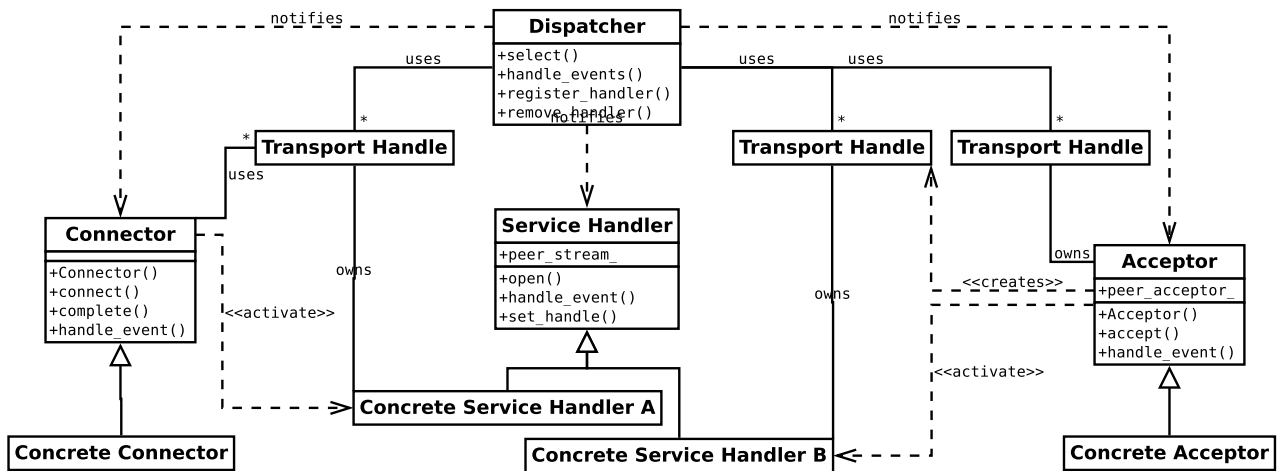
notifies

Dispatcher

+select()
+handle_events()
+register_handler()
+remove_handler()

notifies

uses

uses

uses

*

*

*

*

Transport Handle

Transport Handle

Transport Handle

uses

notifies

Connector

+Connector()
+connect()
+complete()
+handle_event()

Service Handler

+peer_stream_

+open()
+handle_event()
+set_handle()

owns

owns

owns

<<activate>>

<<creates>>

Acceptor

+peer_acceptor_

+Acceptor()
+accept()
+handle_event()

<<activate>>

Concrete Service Handler A

Concrete Connector

Concrete Service Handler B

Concrete Acceptor